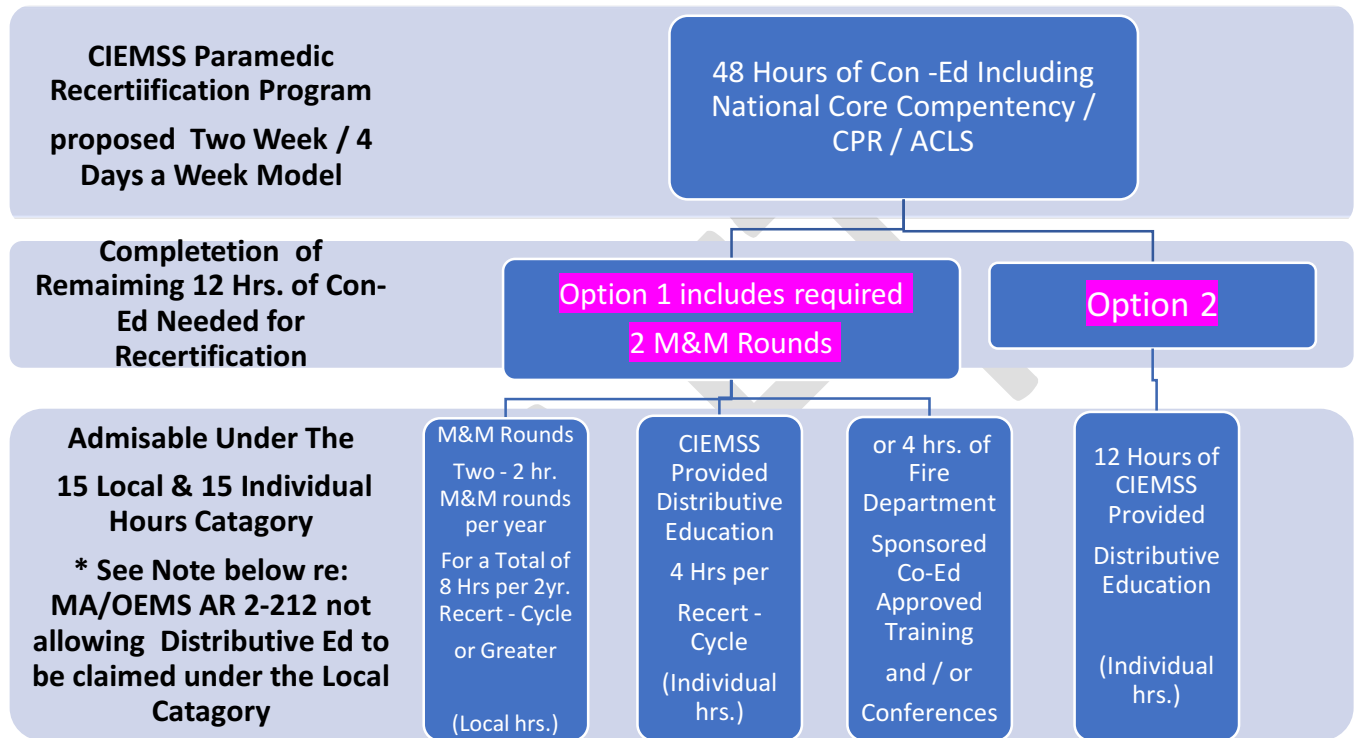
CIEMSS Paramedic Recertiification Program

proposed Two Week / 4 Days a Week Model

48 Hours of Con -Ed Including National Core Compentency / CPR / ACLS

Completetion of Remaiming 12 Hrs. of Con-Ed Needed for Recertification

Option 1 includes required 2 M&M Rounds

Option 2

Admisable Under The

15 Local & 15 Individual Hours Catagory

* See Note below re: MA/OEMS AR 2-212 not allowing Distributive Ed to be claimed under the Local Catagory

M&M Rounds

Two - 2 hr. M&M rounds per year

For a Total of 8 Hrs per 2yr. Recert - Cycle

or Greater

(Local hrs.)

CIEMSS Provided Distributive Education

4 Hrs per

Recert - Cycle

(Individual hrs.)

or 4 hrs. of Fire Department

Sponsored Co-Ed Approved Training

and / or

Conferences

12 Hours of CIEMSS Provided

Distributive Education

(Individual hrs.)